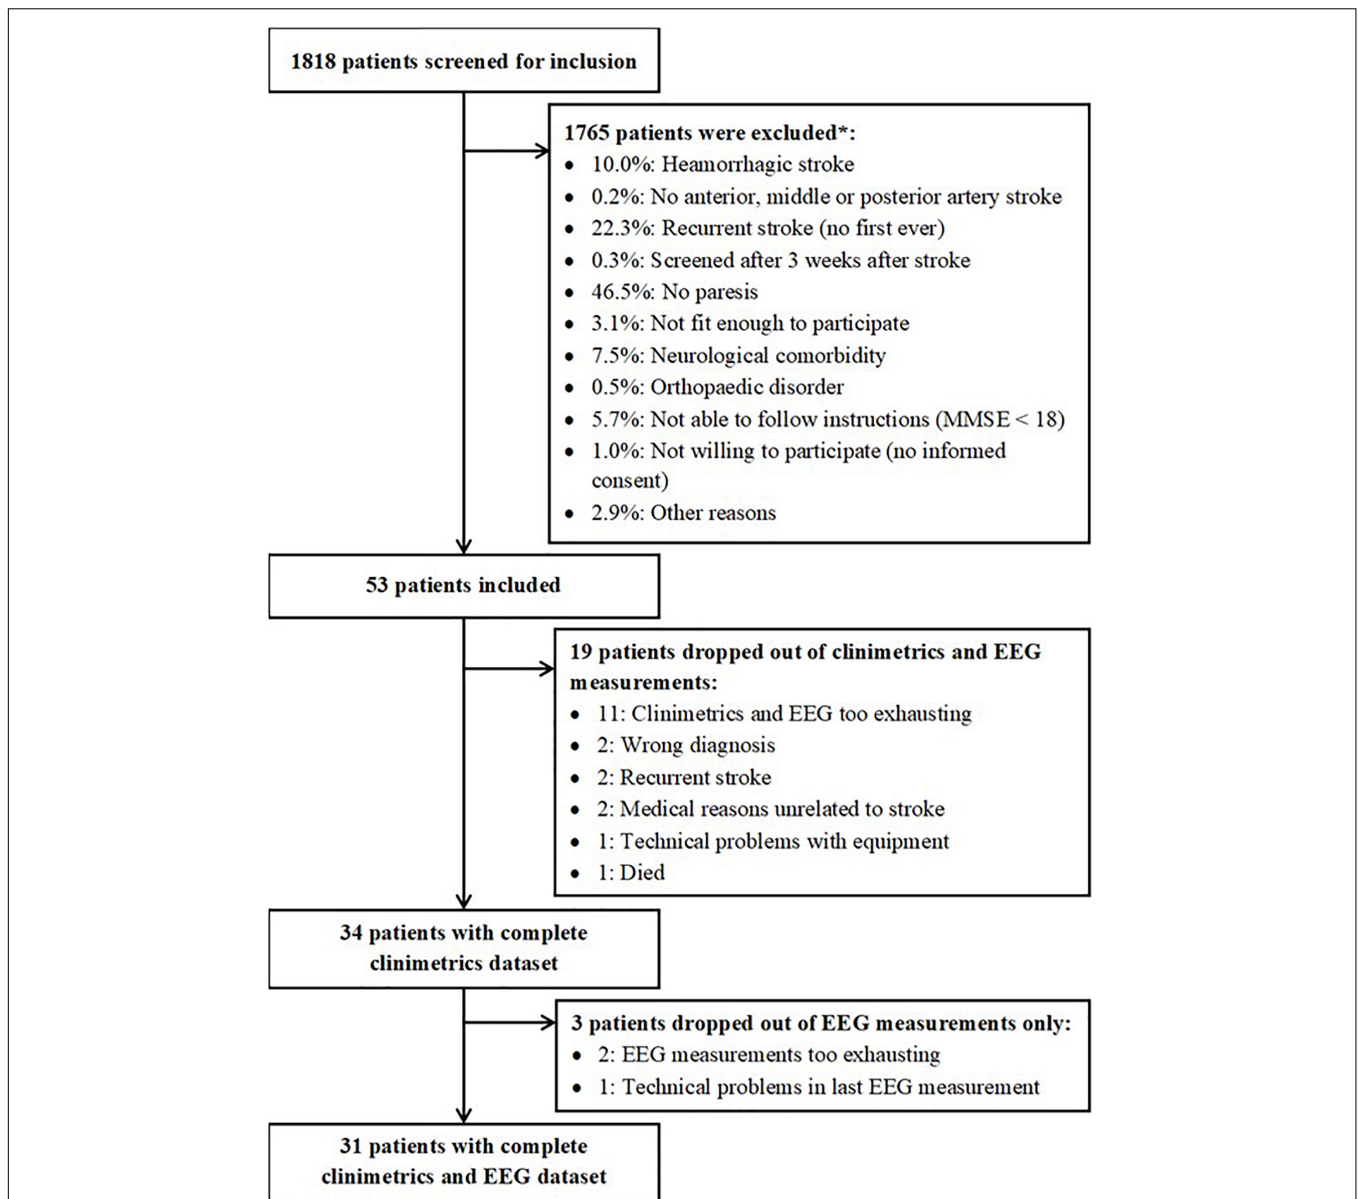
1818 patients screened for inclusion

1765 patients were excluded*:
- 10.0%: Heamorrhagic stroke
- 0.2%: No anterior, middle or posterior artery stroke
- 22.3%: Recurrent stroke (no first ever)
- 0.3%: Screened after 3 weeks after stroke
- 46.5%: No paresis
- 3.1%: Not fit enough to participate
- 7.5%: Neurological comorbidity
- 0.5%: Orthopaedic disorder
- 5.7%: Not able to follow instructions (MMSE < 18)
- 1.0%: Not willing to participate (no informed consent)
- 2.9%: Other reasons

53 patients included

19 patients dropped out of clinimetrics and EEG measurements:
- 11: Clinimetrics and EEG too exhausting
- 2: Wrong diagnosis
- 2: Recurrent stroke
- 2: Medical reasons unrelated to stroke
- 1: Technical problems with equipment
- 1: Died

34 patients with complete clinimetrics dataset

3 patients dropped out of EEG measurements only:
- 2: EEG measurements too exhausting
- 1: Technical problems in last EEG measurement

31 patients with complete clinimetrics and EEG dataset